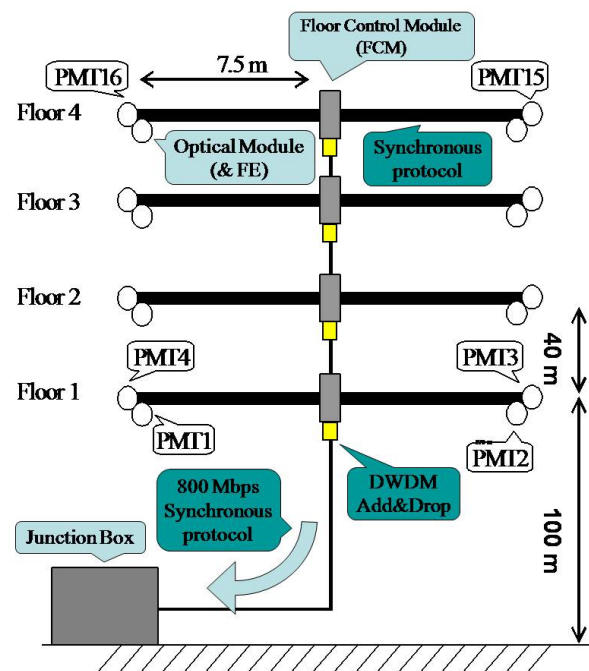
Floor Control Module (FCM)

7.5 m

PMT16

PMT15

Floor 4

Optical Module (& FE)

Synchronous protocol

Floor 3

Floor 2

40 m

PMT4

PMT3

Floor 1

PMT1

PMT2

800 Mbps Synchronous protocol

DWDM Add&Drop

100 m

Junction Box